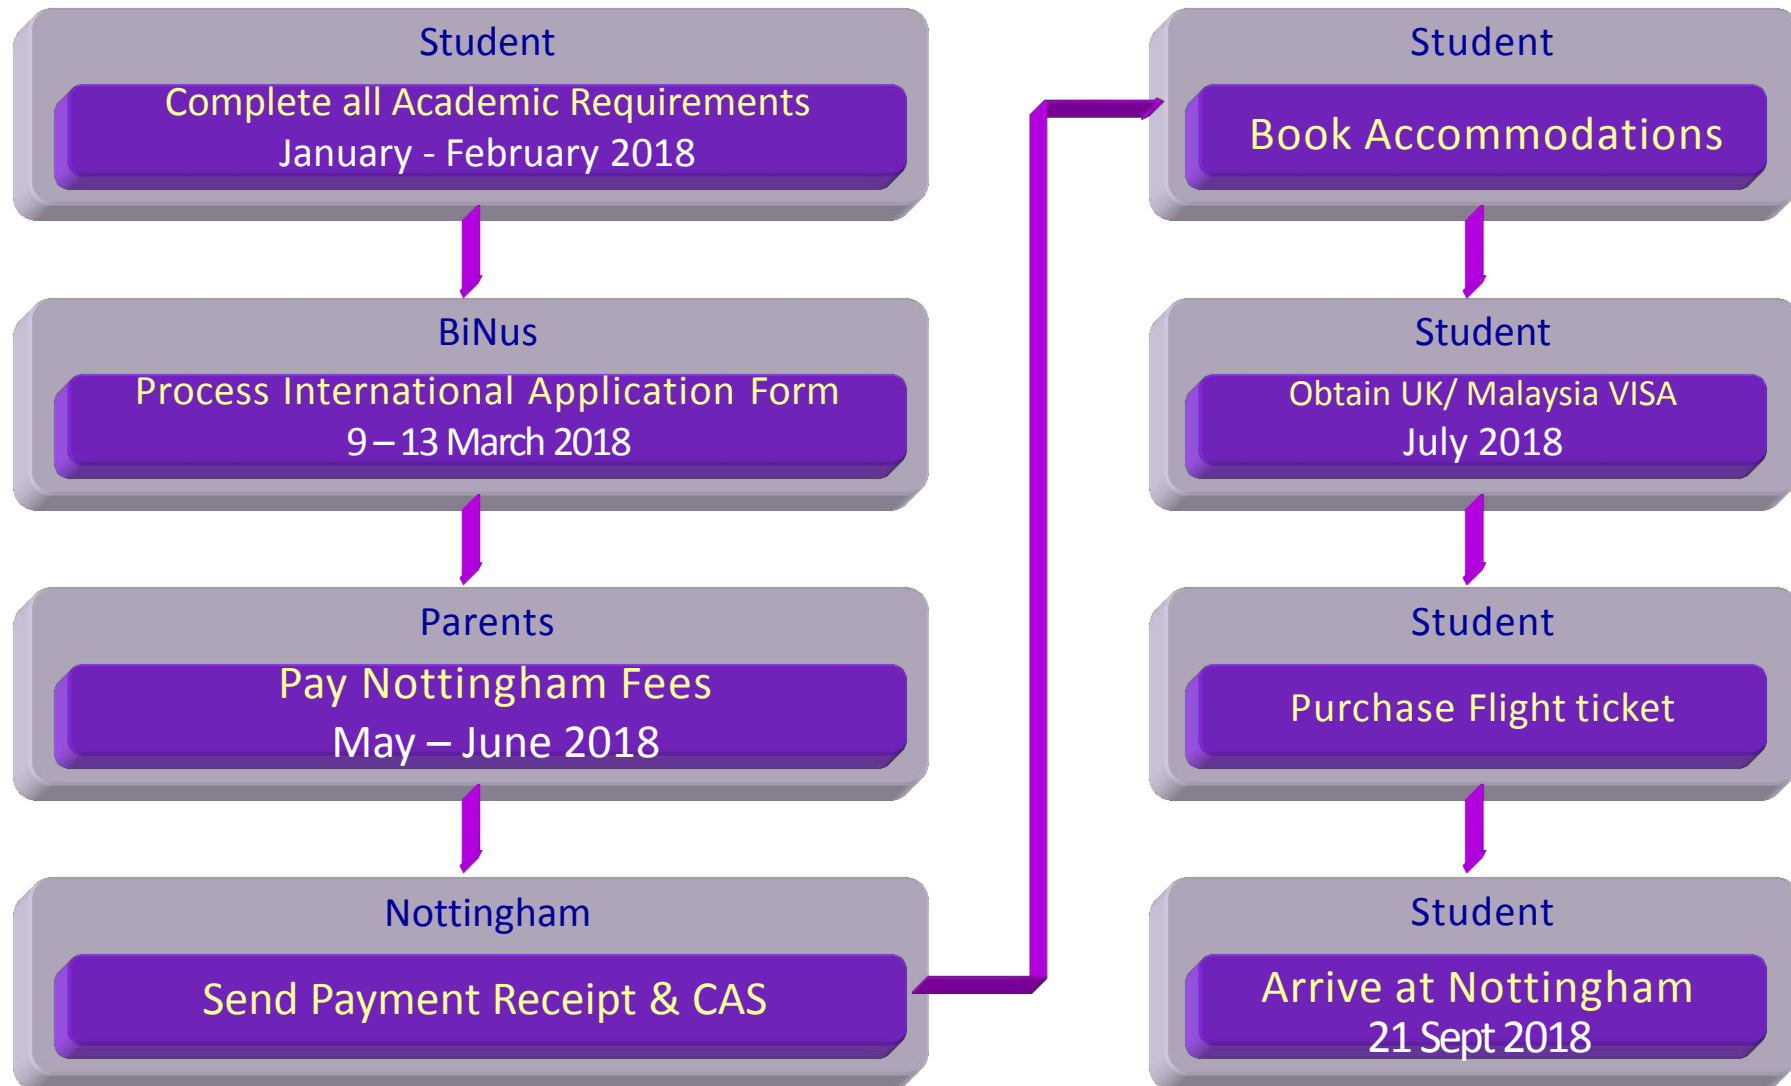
Student

Complete all Academic Requirements
January - February 2018

BiNus

Process International Application Form
9 – 13 March 2018

Parents

Pay Nottingham Fees
May – June 2018

Nottingham

Send Payment Receipt & CAS

Student

Book Accommodations

Student

Obtain UK/ Malaysia VISA
July 2018

Student

Purchase Flight ticket

Student

Arrive at Nottingham
21 Sept 2018